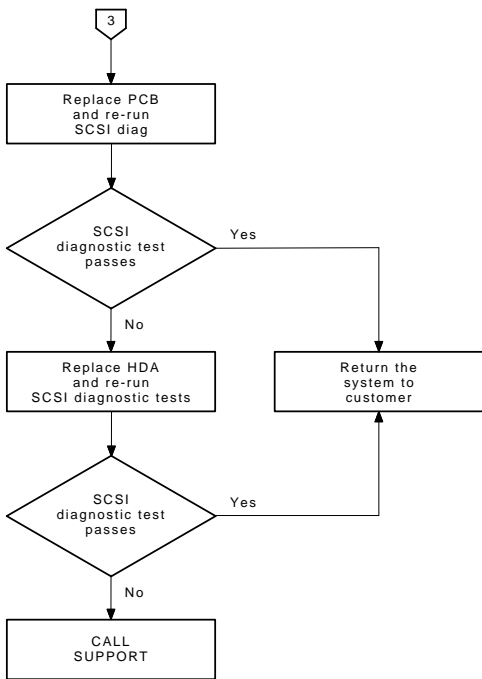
3

Replace PCB and re-run SCSI diag

SCSI diagnostic test passes

Yes

No

Replace HDA and re-run SCSI diagnostic tests

Return the system to customer

SCSI diagnostic test passes

Yes

No

CALL SUPPORT